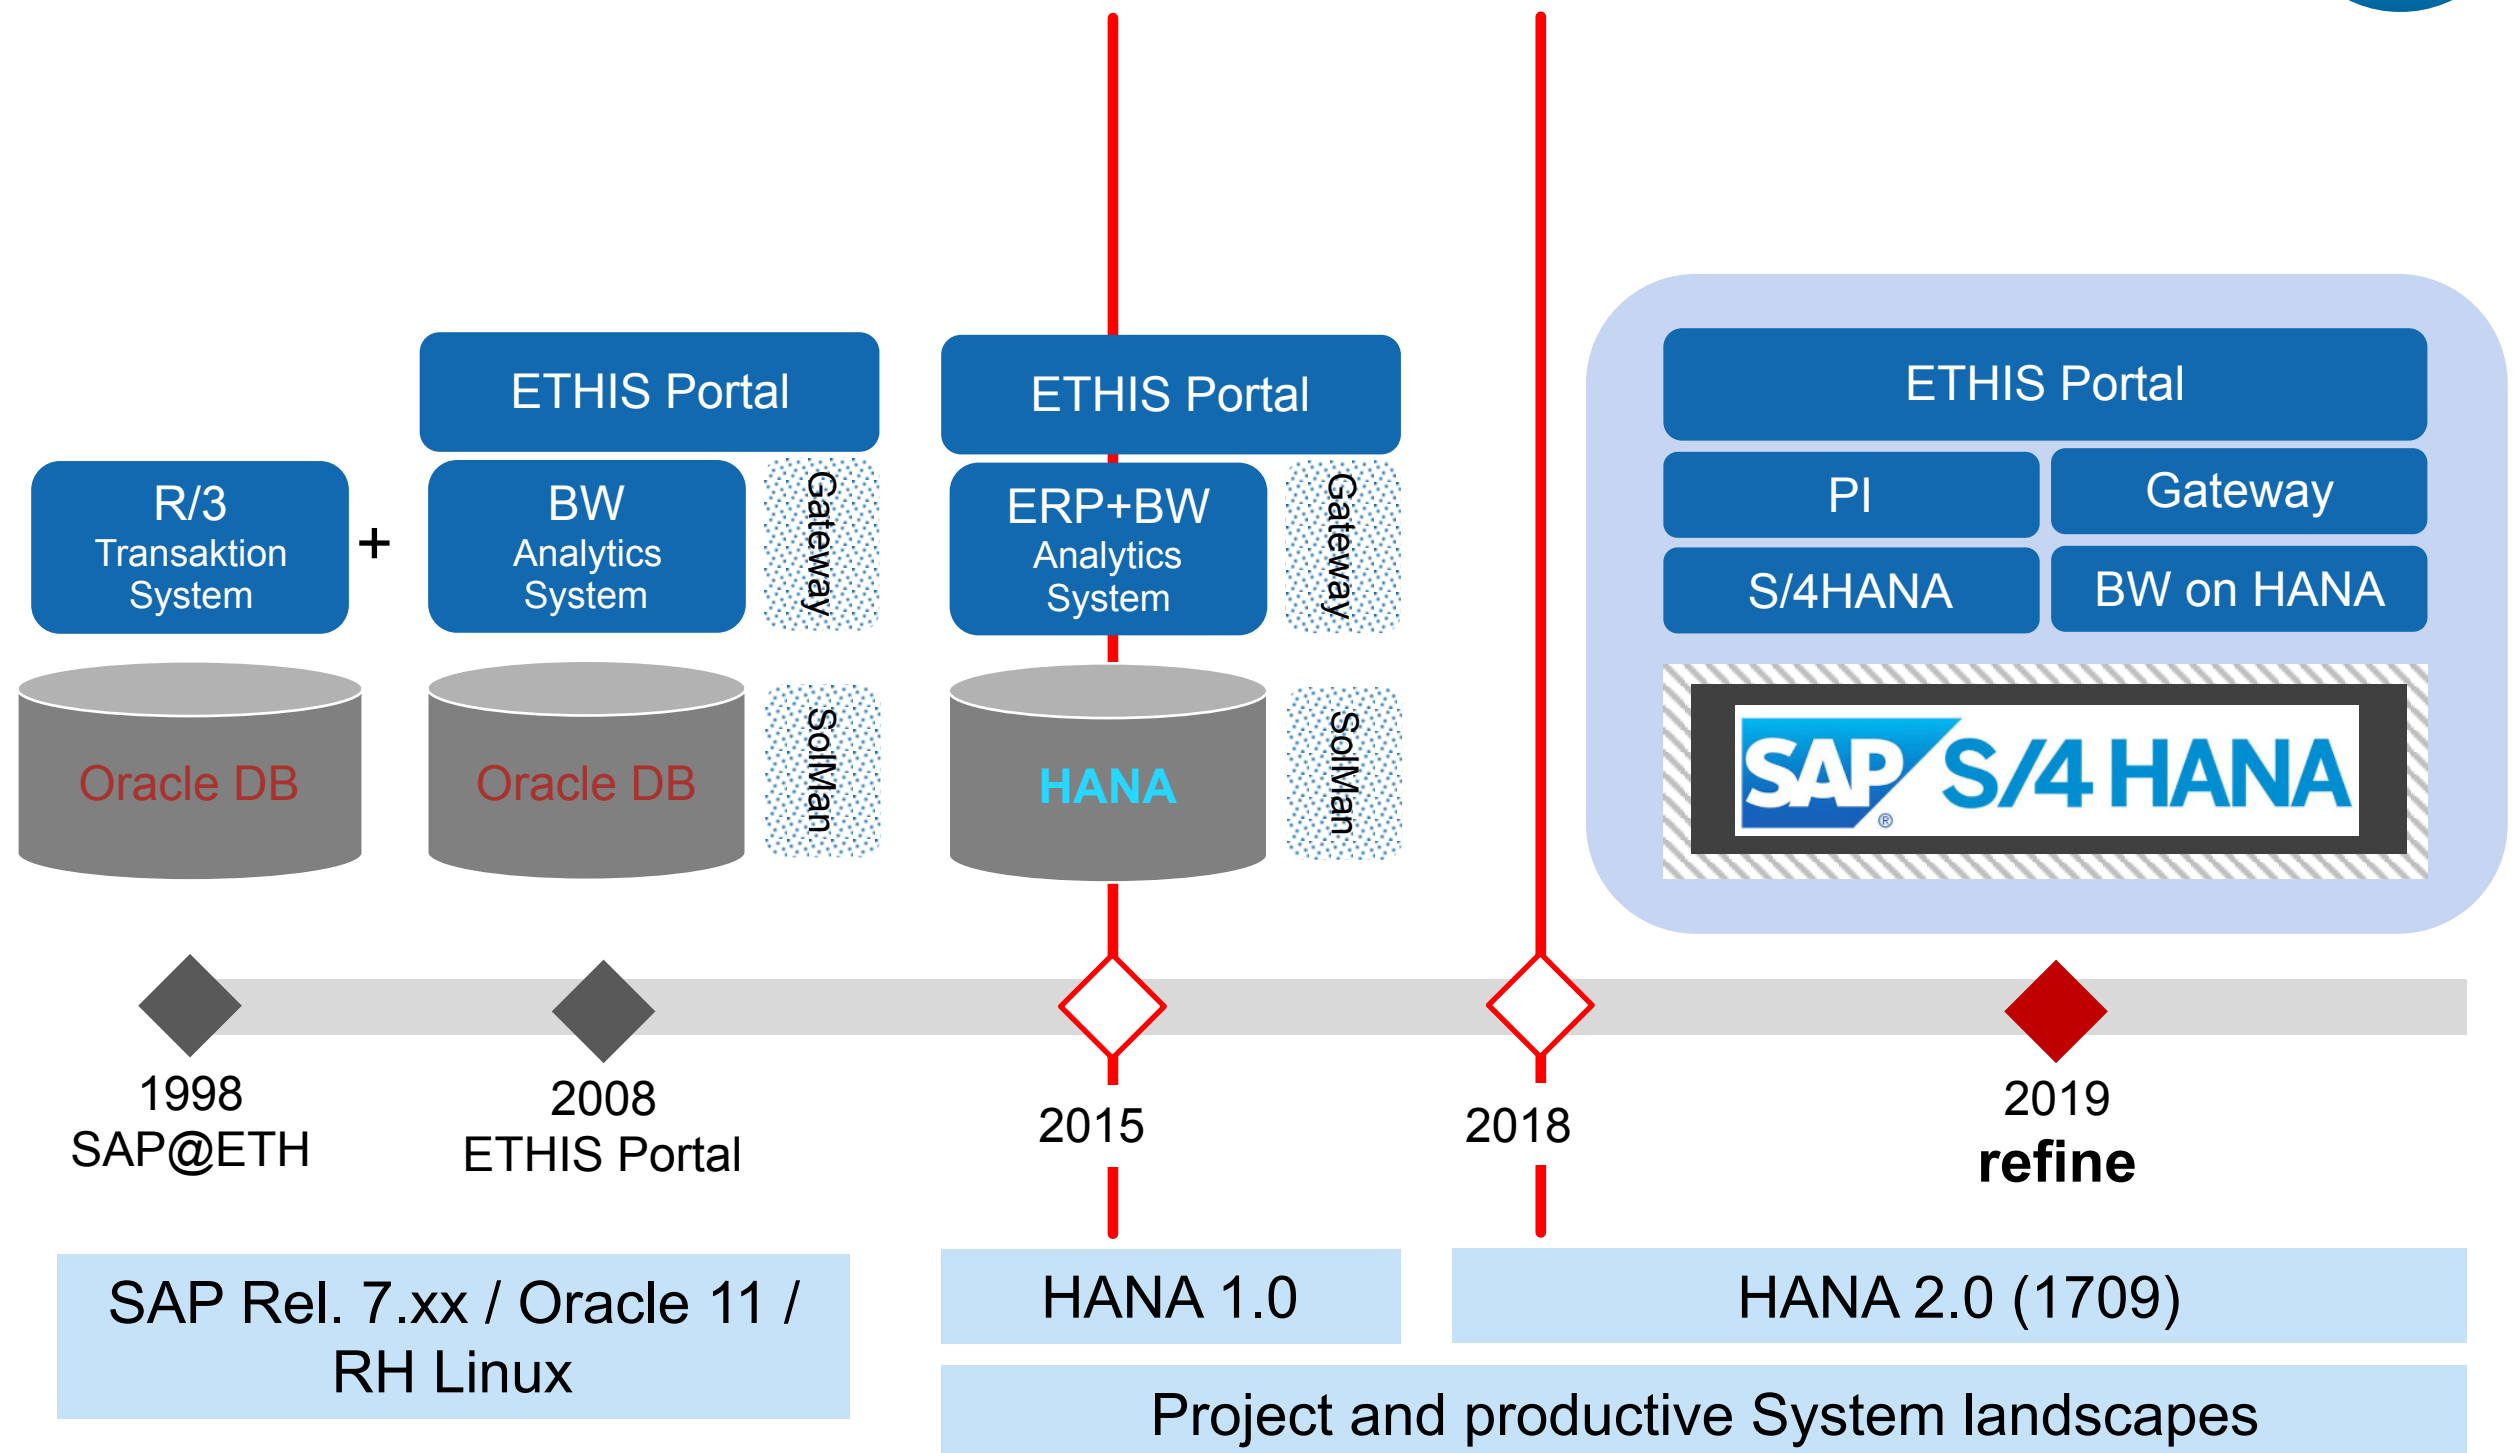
ETHIS Portal

ETHIS Portal

ETHIS Portal

R/3
Transaktion
System

+

BW
Analytics
System

Gateway

ERP+BW
Analytics
System

Gateway

PI

Gateway

S/4HANA

BW on HANA

Oracle DB

Oracle DB

SolMan

HANA

SolMan

SAP S/4 HANA

1998
SAP@ETH

2008
ETHIS Portal

2015

2018

2019
refine

SAP Rel. 7.xx / Oracle 11 / RH Linux

HANA 1.0

HANA 2.0 (1709)

Project and productive System landscapes